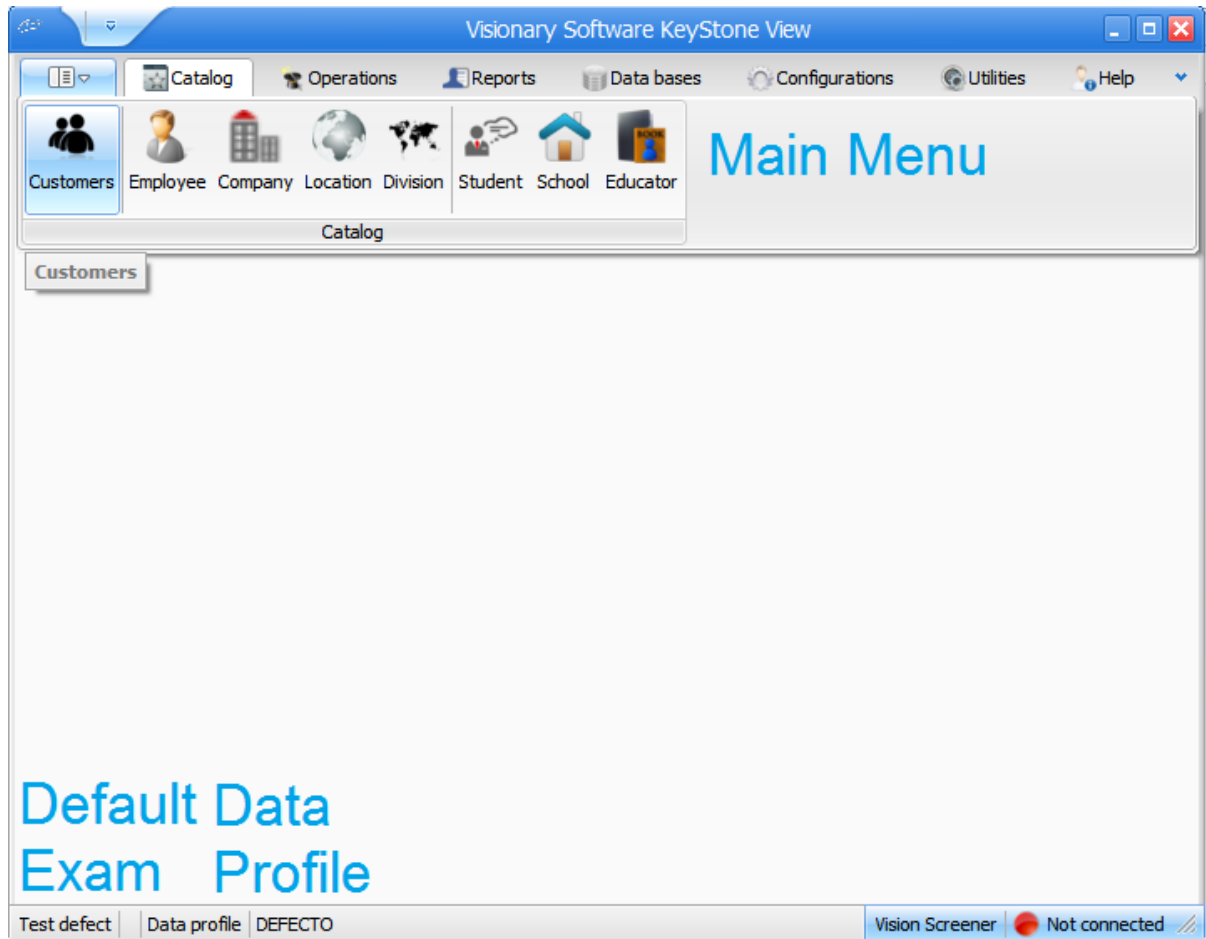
Visionary Software KeyStone View

Catalog
Operations
Reports
Data bases
Configurations
Utilities
Help

Customers
Employee
Company
Location
Division
Student
School
Educator
BOOK

Catalog

Main Menu

Customers

Default Exam

Data Profile

Test defect | Data profile | DEFECTO | Vision Screener | Not connected